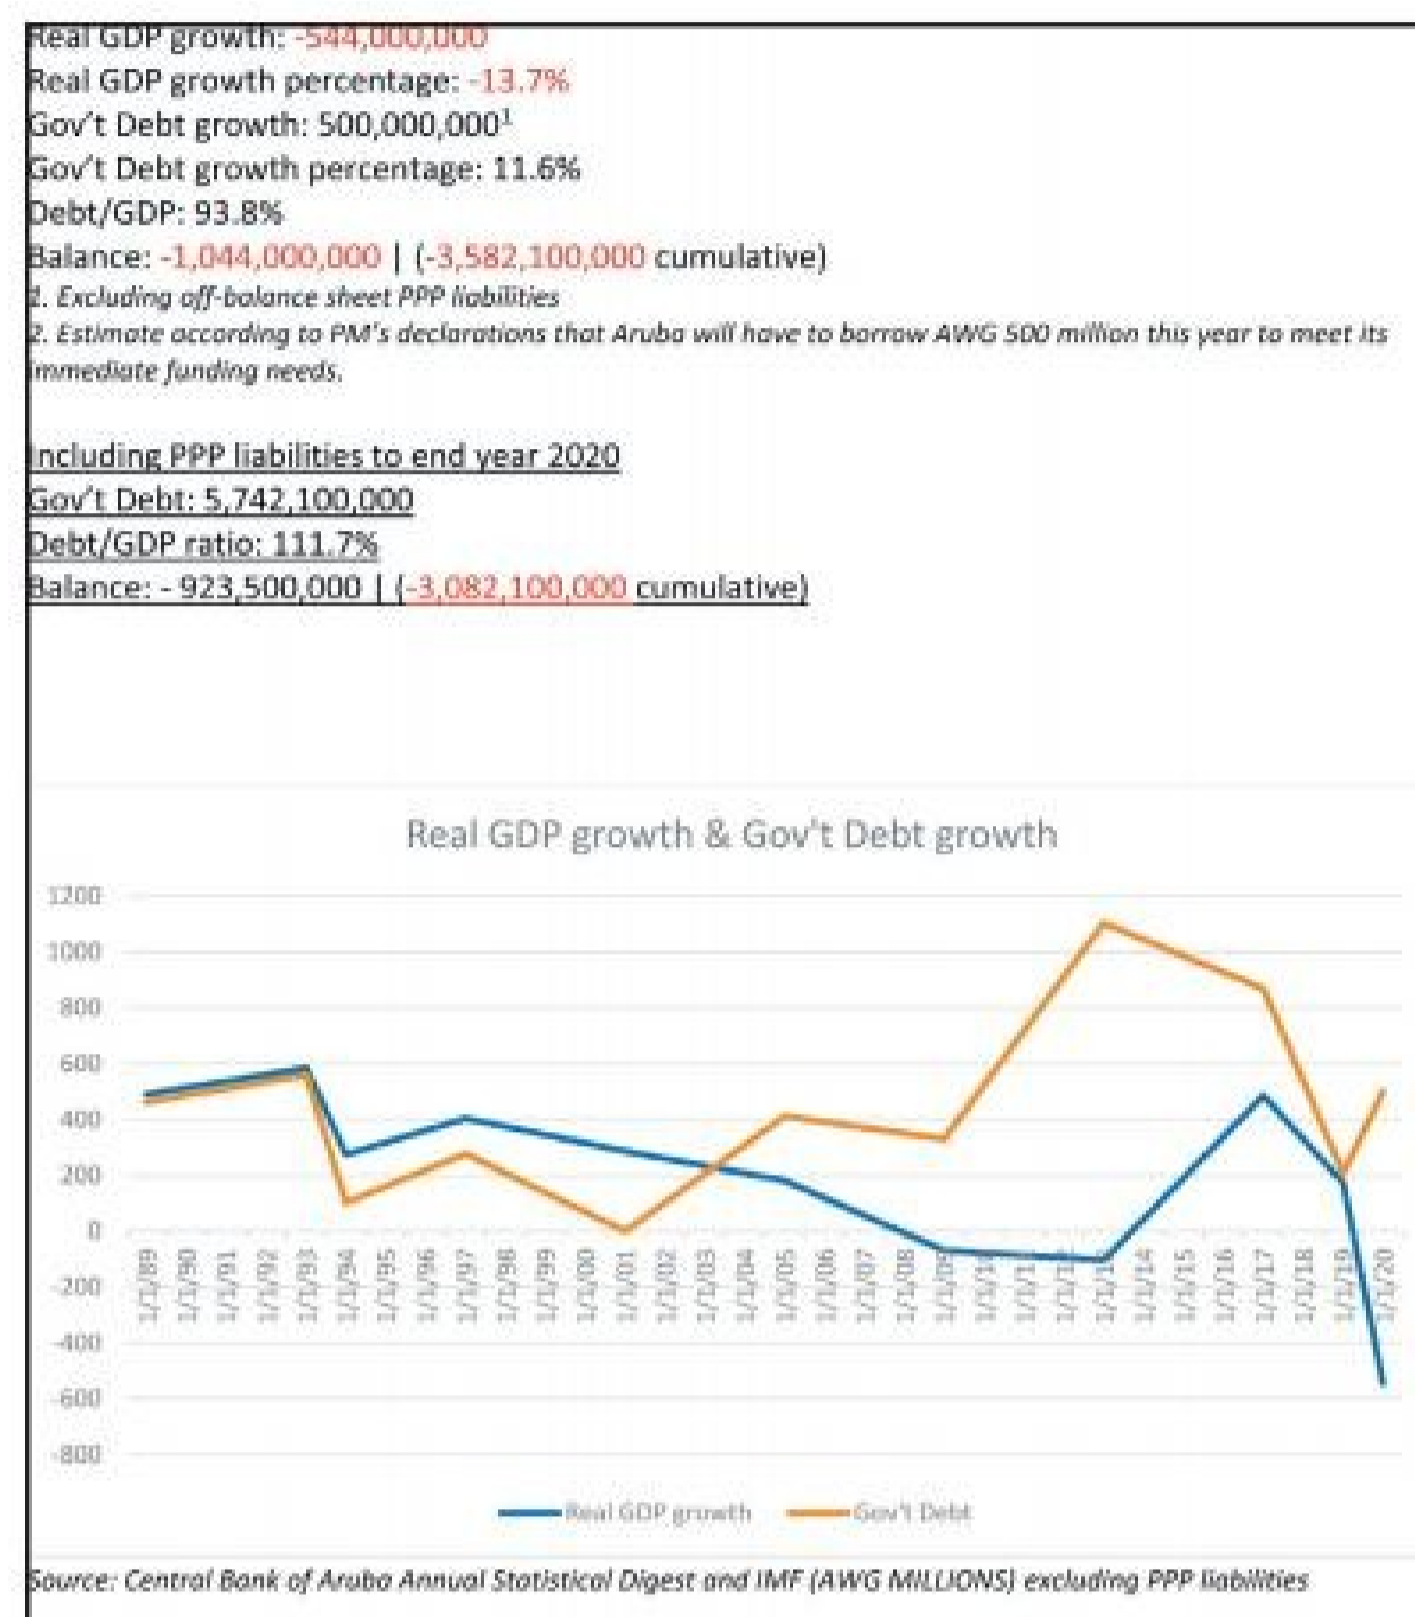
Real GDP growth: -544,000,000
Real GDP growth percentage: -13.7%
Gov't Debt growth: 500,000,000$^1$
Gov't Debt growth percentage: 11.6%
Debt/GDP: 93.8%
Balance: -1,044,000,000 | (-3,582,100,000 cumulative)
1. Excluding off-balance sheet PPP liabilities
2. Estimate according to PM's declarations that Aruba will have to borrow AWG 500 million this year to meet its immediate funding needs.

Including PPP liabilities to end year 2020
Gov't Debt: 5,742,100,000
Debt/GDP ratio: 111.7%
Balance: - 923,500,000 | (-3,082,100,000 cumulative)

Real GDP growth & Gov't Debt growth

1200
1000
800
600
400
200
0
-200
-400
-600
-800

1/1/89 1/1/90 1/1/91 1/1/92 1/1/93 1/1/94 1/1/95 1/1/96 1/1/97 1/1/98 1/1/99 1/1/00 1/1/01 1/1/02 1/1/03 1/1/04 1/1/05 1/1/06 1/1/07 1/1/08 1/1/09 1/1/10 1/1/11 1/1/12 1/1/13 1/1/14 1/1/15 1/1/16 1/1/17 1/1/18 1/1/19 1/1/20

Real GDP growth Gov't Debt

Source: Central Bank of Aruba Annual Statistical Digest and IMF (AWG MILLIONS) excluding PPP liabilities